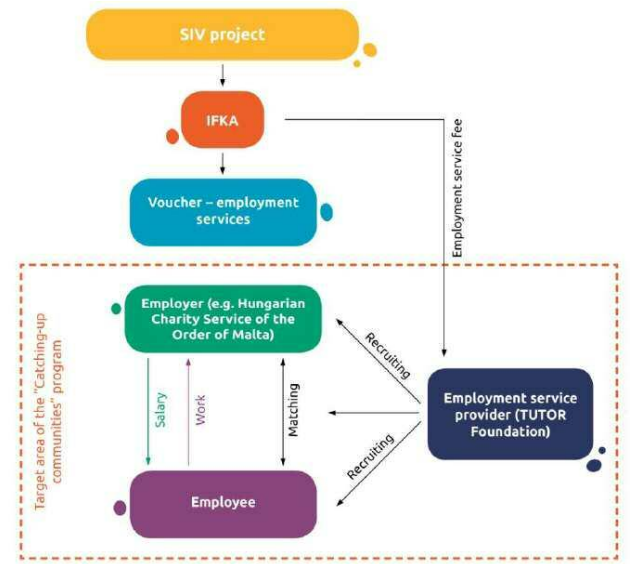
SIV project

IFKA

Employment service fee

Voucher – employment services

Target area of the "Catching-up communities" program

Employer (e.g. Hungarian Charity Service of the Order of Malta)

Recruiting

Salary

Work

Matching

Employment service provider (TUTOR Foundation)

Recruiting

Employee